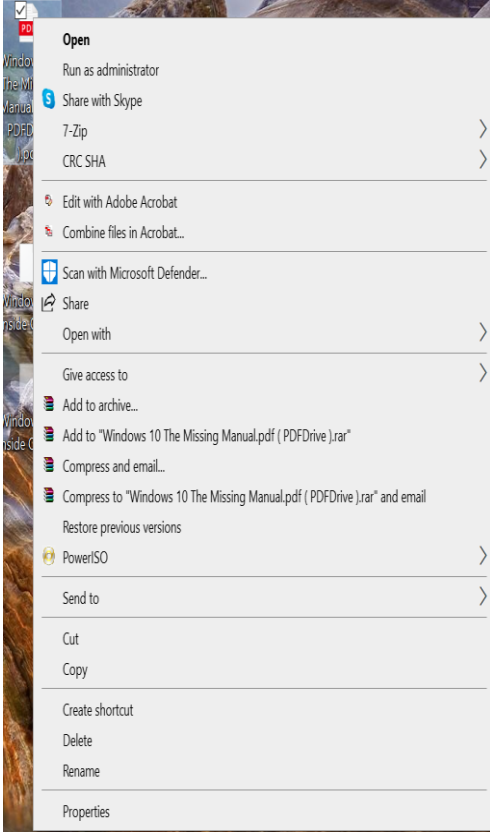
Open
Run as administrator
Share with Skype
7-Zip
CRC SHA
Edit with Adobe Acrobat
Combine files in Acrobat...
Scan with Microsoft Defender...
Share
Open with
Give access to
Add to archive...
Add to "Windows 10 The Missing Manual.pdf ( PDFDrive ).rar"
Compress and email...
Compress to "Windows 10 The Missing Manual.pdf ( PDFDrive ).rar" and email
Restore previous versions
PowerISO
Send to
Cut
Copy
Create shortcut
Delete
Rename
Properties